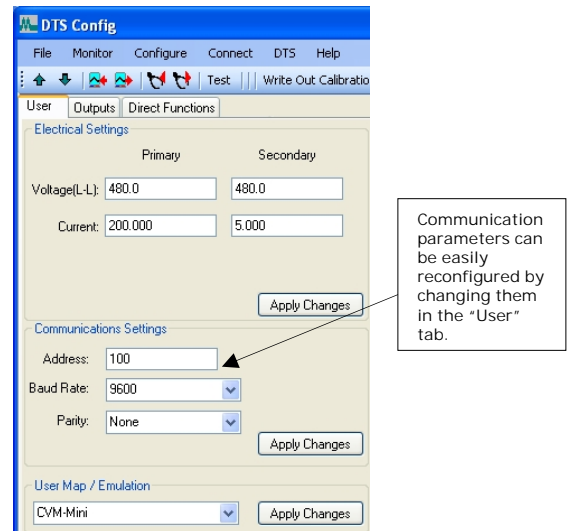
DTS Config

File Monitor Configure Connect DTS Help

Test Write Out Calibratio

User Outputs Direct Functions

Electrical Settings

Primary Secondary

Voltage(L-L): 480.0 480.0

Current: 200.000 5.000

Apply Changes

Communications Settings

Address: 100

Baud Rate: 9600

Parity: None

Apply Changes

User Map / Emulation

CVM-Mini

Apply Changes

Communication parameters can be easily reconfigured by changing them in the "User" tab.